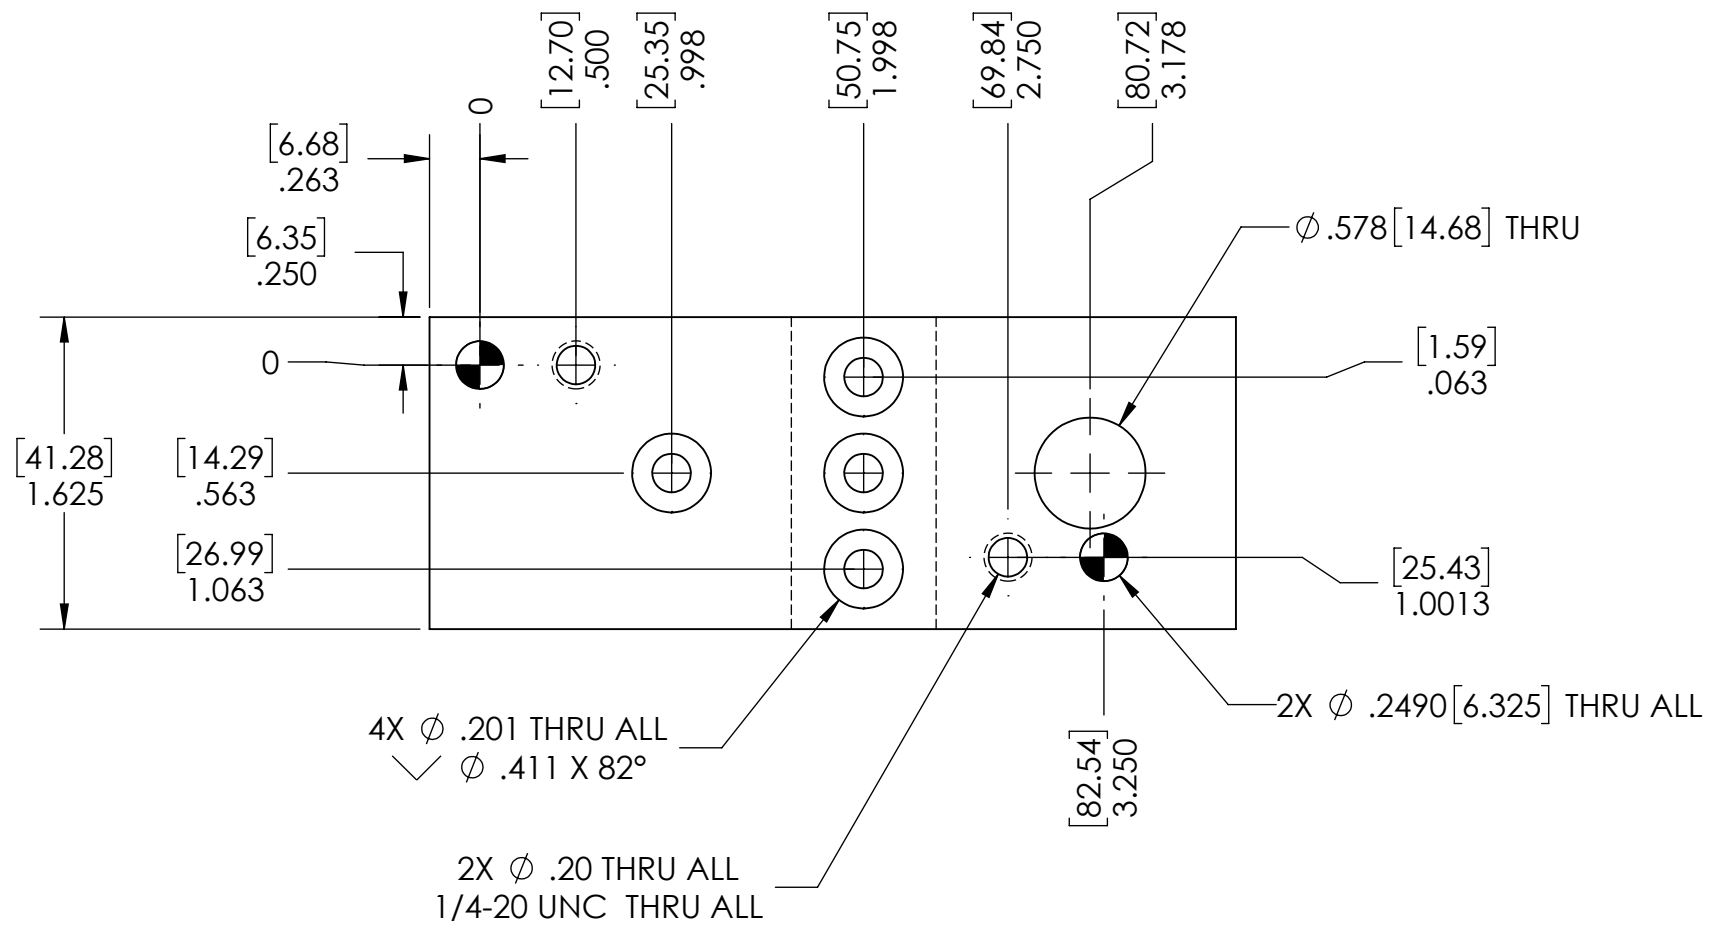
0

[12.70]
.500

[25.35]
.998

[50.75]
1.998

[69.84]
2.750

[80.72]
3.178

[6.68]
.263

[6.35]
.250

$\varnothing$ .578 [14.68] THRU

0

[1.59]
.063

[41.28]
1.625

[14.29]
.563

[26.99]
1.063

[25.43]
1.0013

2X $\varnothing$ .2490 [6.325] THRU ALL

4X $\varnothing$ .201 THRU ALL
$\vee$ $\varnothing$ .411 X 82°

[82.54]
3.250

2X $\varnothing$ .20 THRU ALL
1/4-20 UNC THRU ALL